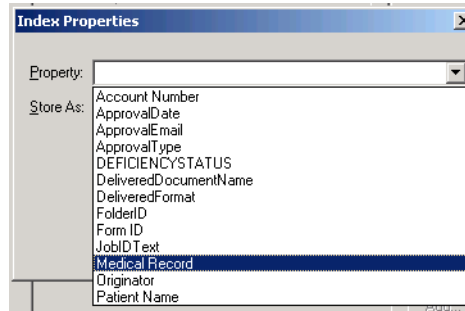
Index Properties

Property:

Store As:

Account Number
ApprovalDate
ApprovalEmail
ApprovalType
DEFICIENCYSTATUS
DeliveredDocumentName
DeliveredFormat
FolderID
Form ID
JobIDText
Medical Record
Originator
Patient Name